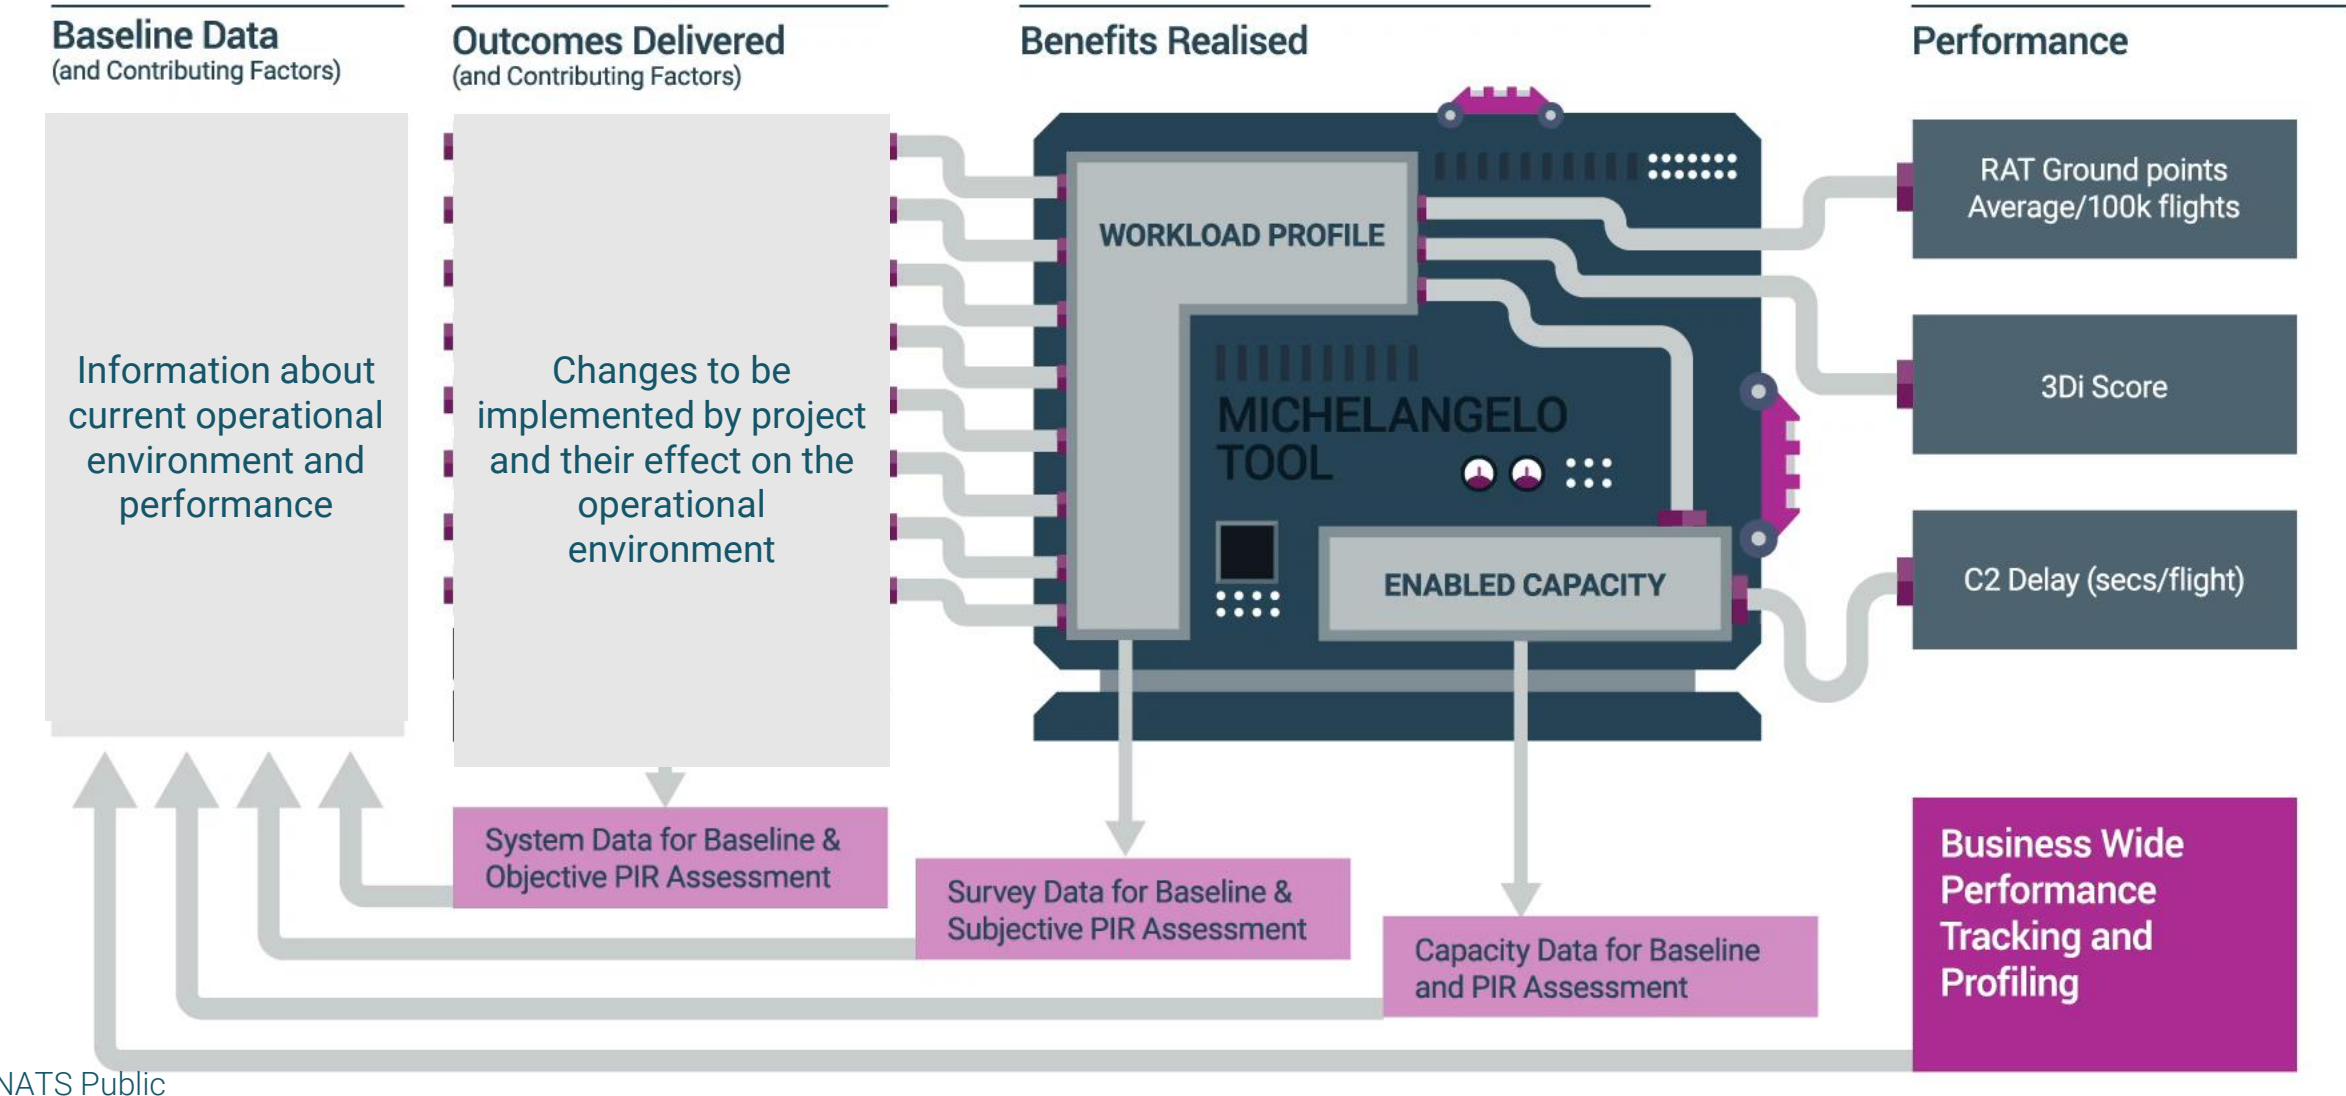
Baseline Data
(and Contributing Factors)

Outcomes Delivered
(and Contributing Factors)

Benefits Realised

Performance

Information about current operational environment and performance

Changes to be implemented by project and their effect on the operational environment

WORKLOAD PROFILE

MICHELANGELO TOOL

ENABLED CAPACITY

RAT Ground points Average/100k flights

3Di Score

C2 Delay (secs/flight)

System Data for Baseline & Objective PIR Assessment

Survey Data for Baseline & Subjective PIR Assessment

Capacity Data for Baseline and PIR Assessment

Business Wide Performance Tracking and Profiling

NATS Public